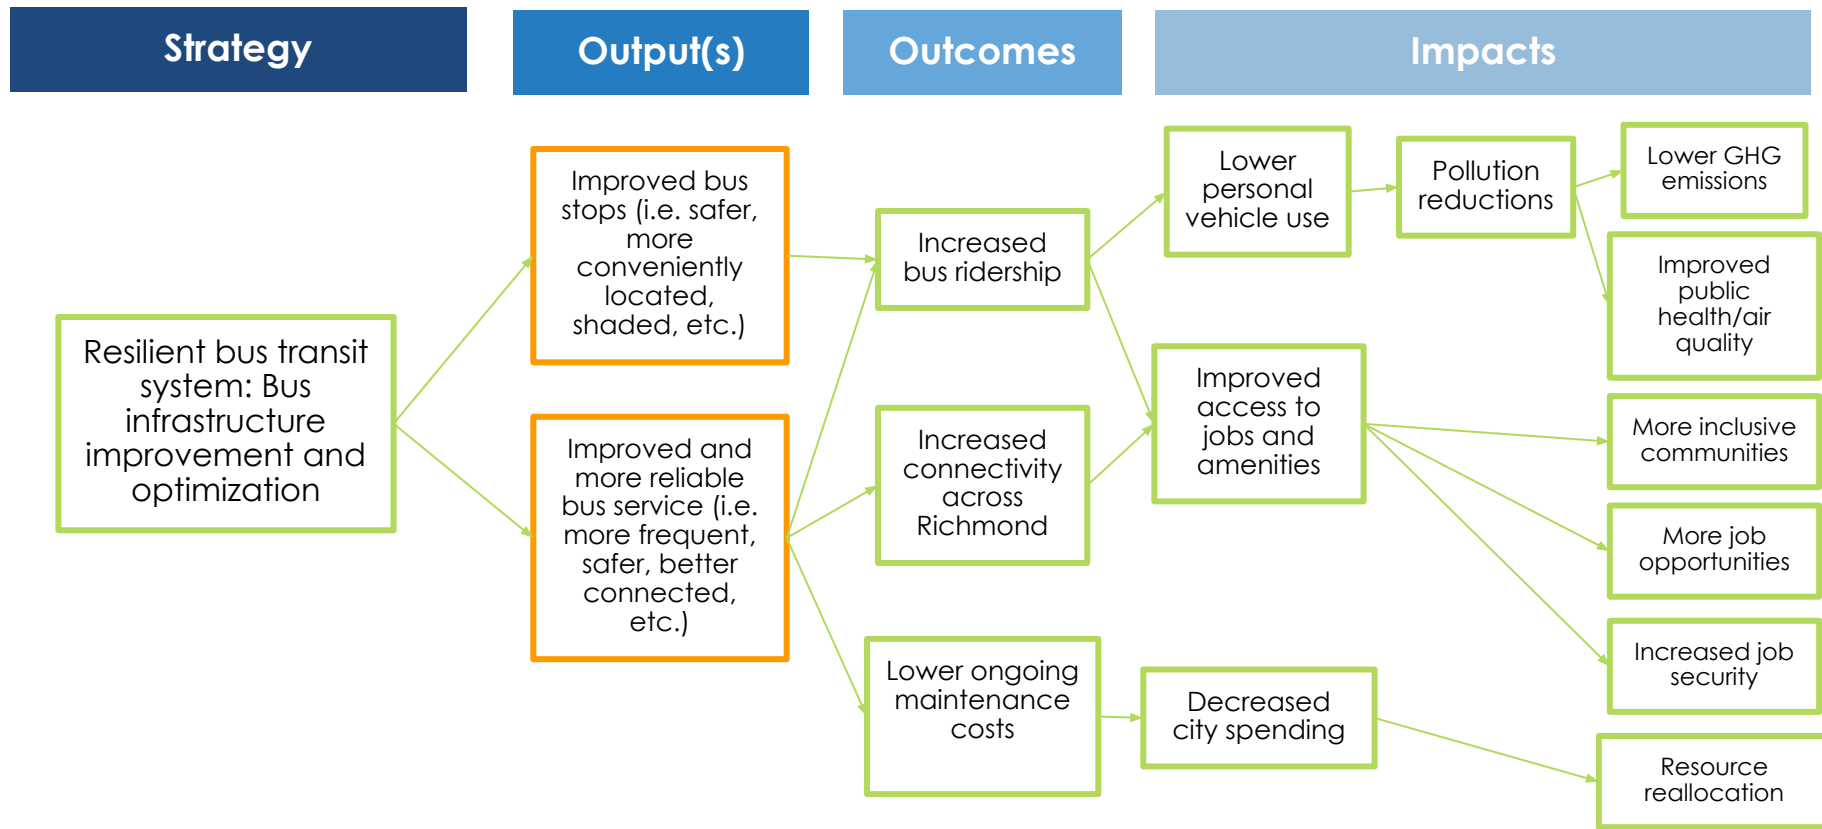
Strategy

Output(s)

Outcomes

Impacts

Resilient bus transit system: Bus infrastructure improvement and optimization

Improved bus stops (i.e. safer, more conveniently located, shaded, etc.)

Improved and more reliable bus service (i.e. more frequent, safer, better connected, etc.)

Increased bus ridership

Increased connectivity across Richmond

Lower ongoing maintenance costs

Lower personal vehicle use

Improved access to jobs and amenities

Decreased city spending

Pollution reductions

Lower GHG emissions

Improved public health/air quality

More inclusive communities

More job opportunities

Increased job security

Resource reallocation